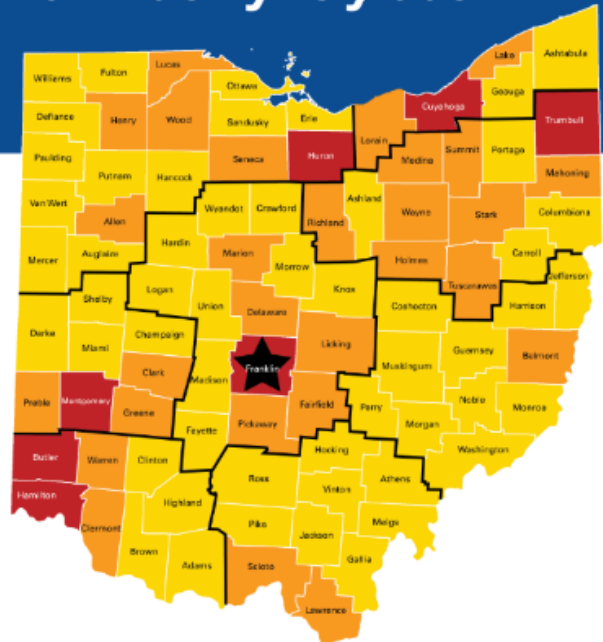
Williams
Fulton
Lucas
Ottawa
Lake
Ashtabula
Defiance
Henry
Wood
Sandusky
Erie
Cuyahoga
Geauga
Trumbull
Paulding
Putnam
Hancock
Seneca
Huron
Lorain
Medina
Summit
Portage
Mahoning
Van Wert
Allen
Wyandot
Crawford
Richland
Ashland
Wayne
Stark
Columbiana
Mercer
Auglaize
Hardin
Marion
Morrow
Holmes
Carroll
Tuscarawas
Jefferson
Shelby
Logan
Union
Delaware
Knox
Coshocton
Harrison
Darke
Miami
Champaign
Licking
Franklin
Muskingum
Guernsey
Belmont
Clark
Madison
Preble
Montgomery
Greene
Fayette
Pickaway
Fairfield
Perry
Morgan
Noble
Monroe
Butler
Warren
Clinton
Hocking
Washington
Ross
Athens
Vinton
Hamilton
Highland
Clermont
Pike
Jackson
Meigs
Brown
Adams
Scioto
Gallia
Lawrence